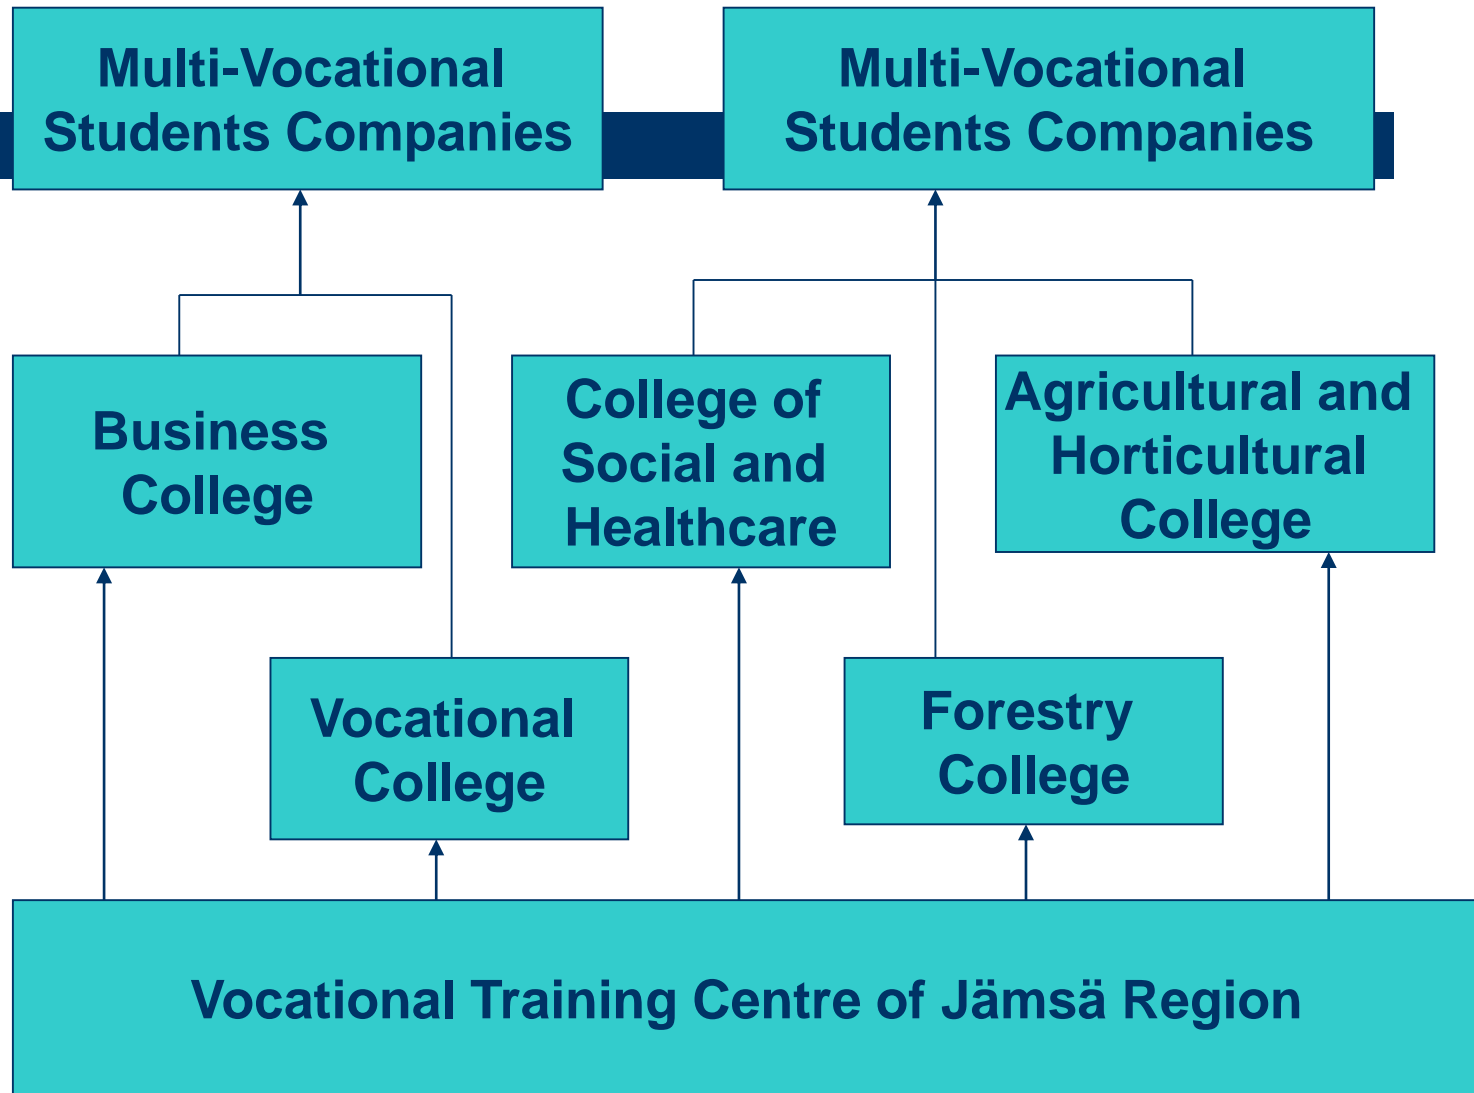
Multi-Vocational Students Companies

Multi-Vocational Students Companies

Business College

College of Social and Healthcare

Agricultural and Horticultural College

Vocational College

Forestry College

Vocational Training Centre of Jämsä Region